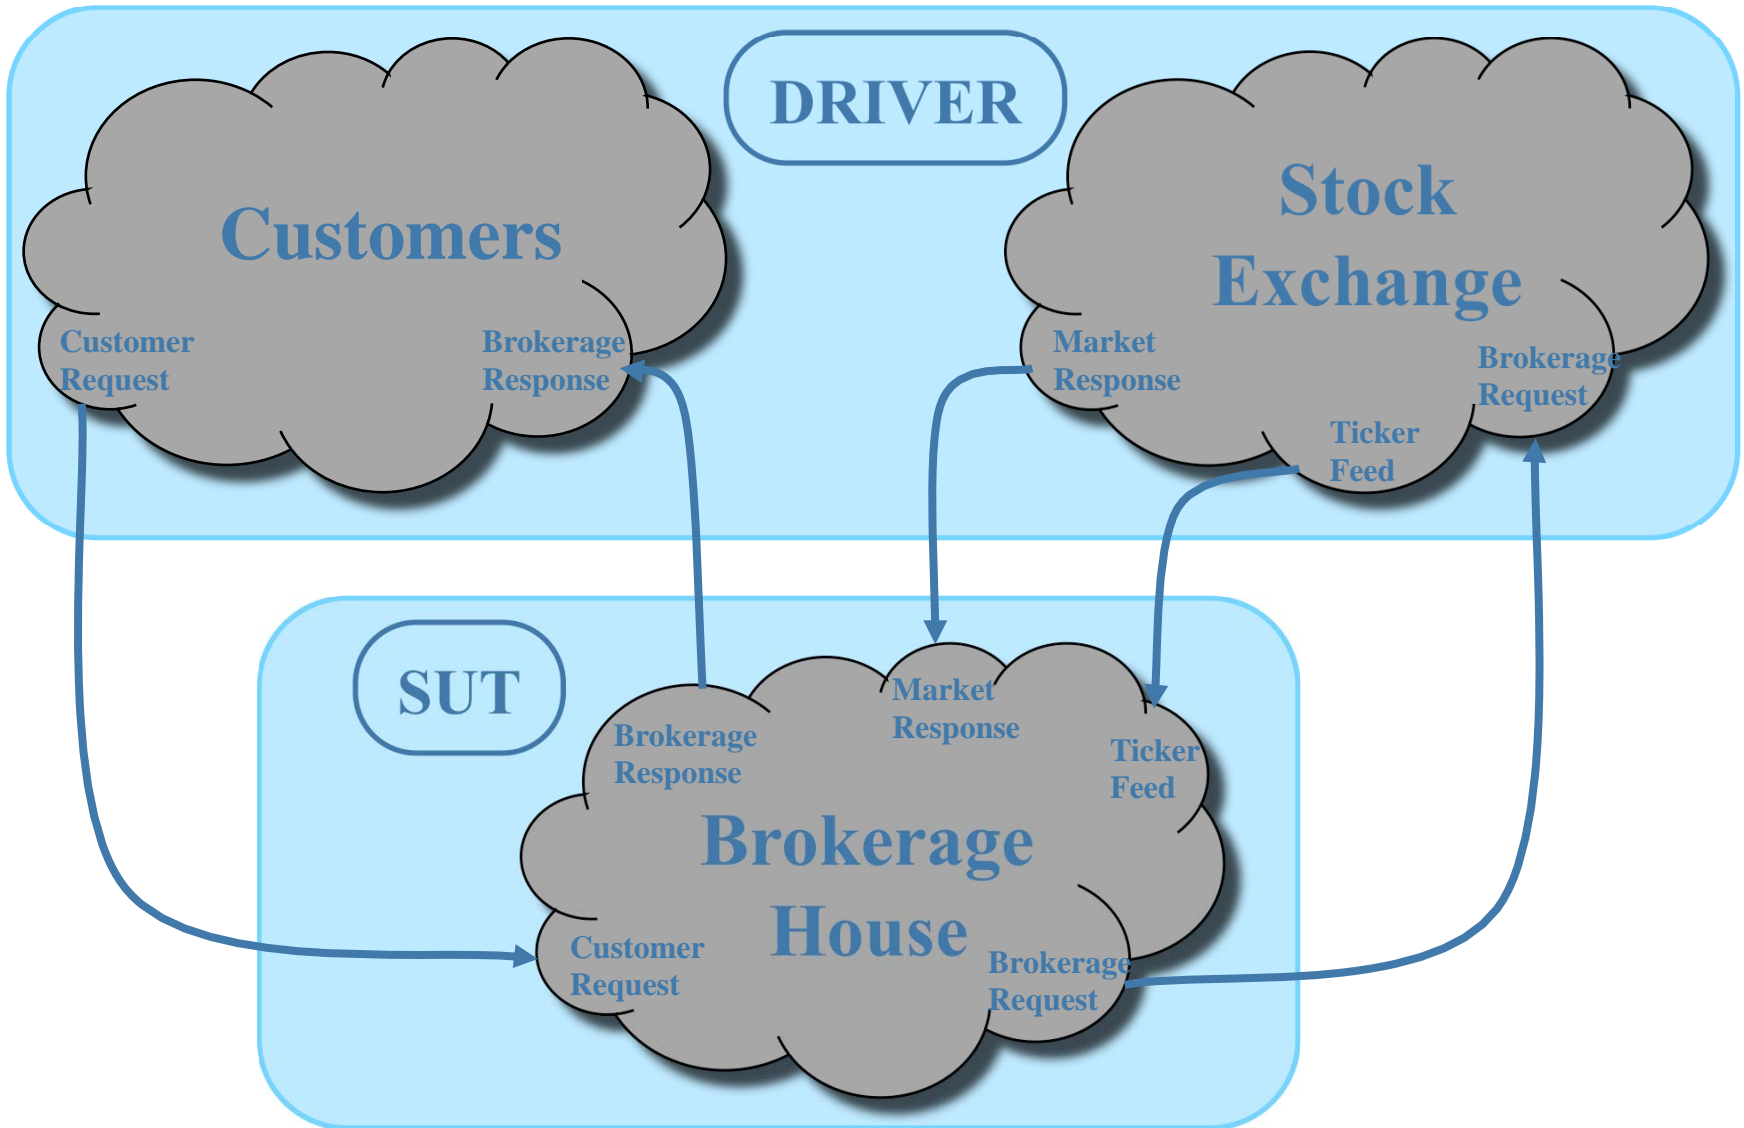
DRIVER

Customers

Customer Request

Brokerage Response

Stock Exchange

Market Response

Brokerage Request

Ticker Feed

SUT

Brokerage Response

Market Response

Ticker Feed

Brokerage House

Customer Request

Brokerage Request